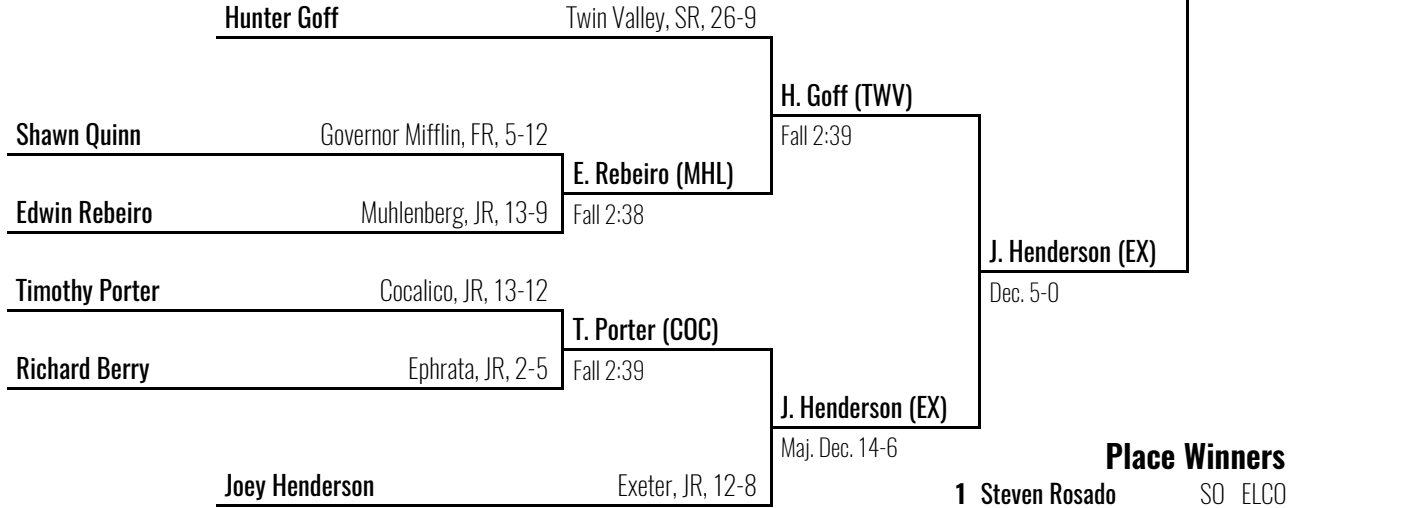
Hunter Goff Twin Valley, SR, 26-9

H. Goff (TWV)
Fall 2:39

Shawn Quinn Governor Mifflin, FR, 5-12

E. Rebeiro (MHL)
Fall 2:38

Edwin Rebeiro Muhlenberg, JR, 13-9

J. Henderson (EX)
Dec. 5-0

Timothy Porter Cocalico, JR, 13-12

T. Porter (COC)
Fall 2:39

Richard Berry Ephrata, JR, 2-5

J. Henderson (EX)
Maj. Dec. 14-6

Joey Henderson Exeter, JR, 12-8

Place Winners
1 Steven Rosado SO ELCO